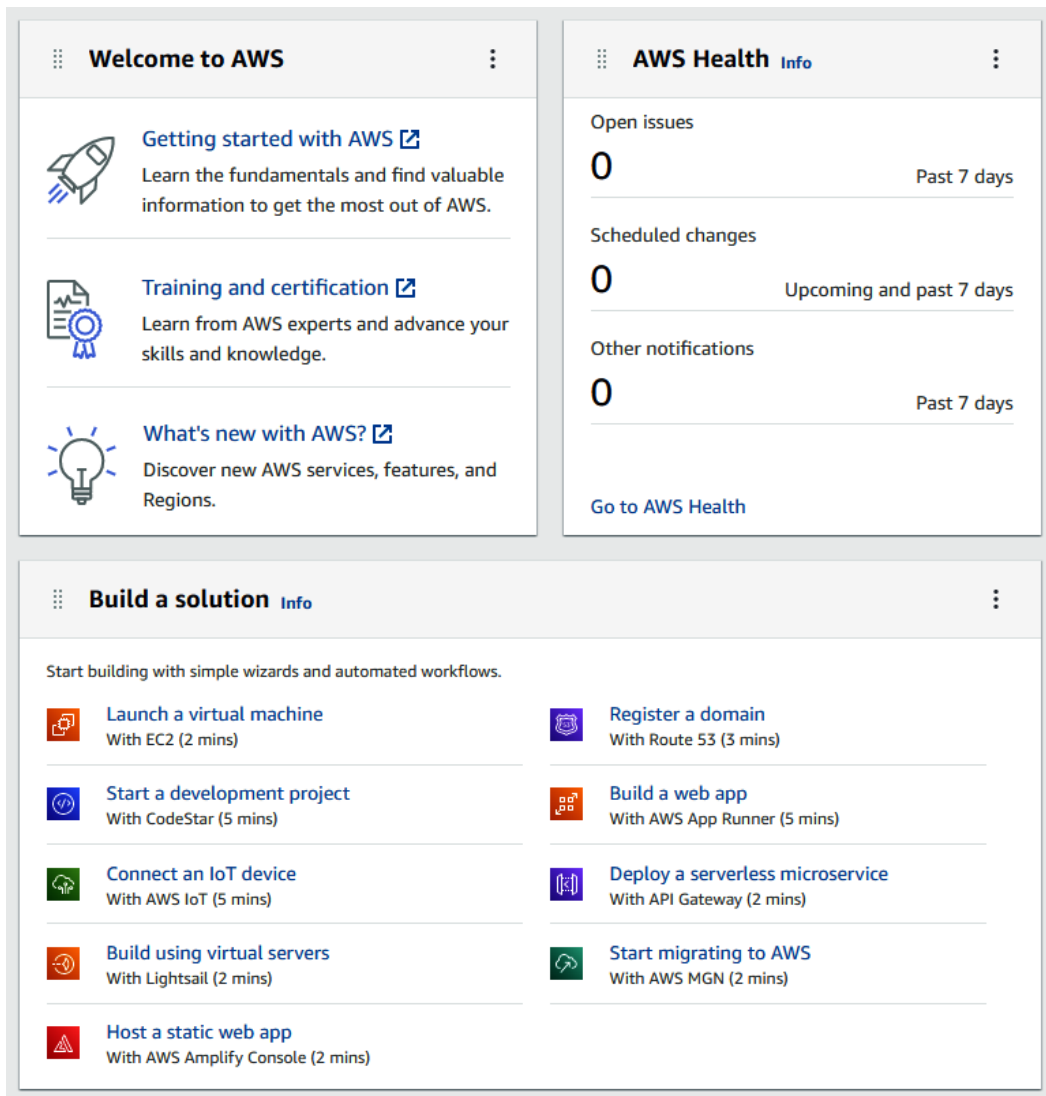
Welcome to AWS

Getting started with AWS
Learn the fundamentals and find valuable information to get the most out of AWS.

Training and certification
Learn from AWS experts and advance your skills and knowledge.

What's new with AWS?
Discover new AWS services, features, and Regions.

AWS Health Info

Open issues
0
Past 7 days

Scheduled changes
0
Upcoming and past 7 days

Other notifications
0
Past 7 days

Go to AWS Health

Build a solution Info

Start building with simple wizards and automated workflows.

Launch a virtual machine
With EC2 (2 mins)

Start a development project
With CodeStar (5 mins)

Connect an IoT device
With AWS IoT (5 mins)

Build using virtual servers
With Lightsail (2 mins)

Host a static web app
With AWS Amplify Console (2 mins)

Register a domain
With Route 53 (3 mins)

Build a web app
With AWS App Runner (5 mins)

Deploy a serverless microservice
With API Gateway (2 mins)

Start migrating to AWS
With AWS MGN (2 mins)